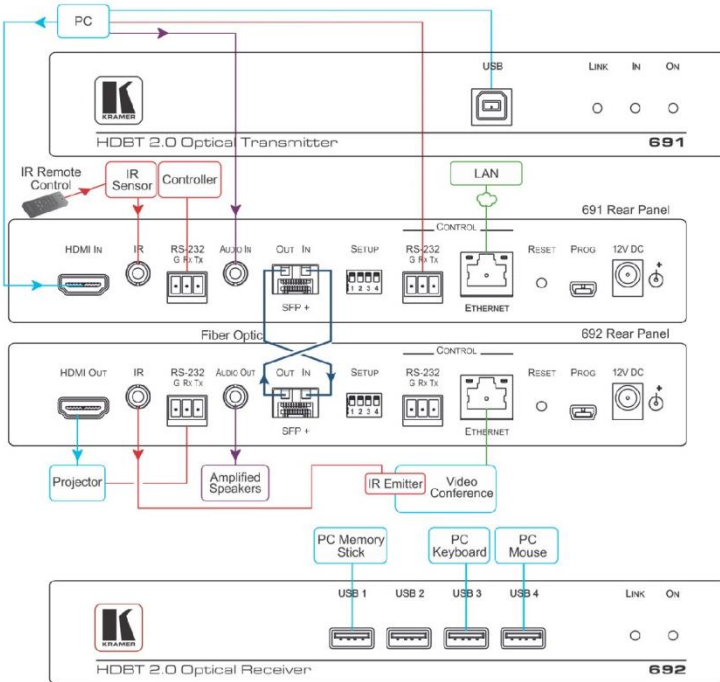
PC

USB

LINK IN ON

KRAMER

HDBT 2.0 Optical Transmitter

691

IR Remote Control

IR Sensor

Controller

LAN

691 Rear Panel

CONTROL

HDMI IN

IR

RS-232 G Rx Tx

AUDIO IN

OUT IN

SFP +

SETUP

1 2 3 4

RS-232 G Rx Tx

ETHERNET

RESET

PROG

12V DC

Fiber Optic

692 Rear Panel

CONTROL

HDMI OUT

IR

RS-232 G Rx Tx

AUDIO OUT

OUT IN

SFP +

SETUP

1 2 3 4

RS-232 G Rx Tx

ETHERNET

RESET

PROG

12V DC

Projector

Amplified Speakers

IR Emitter

Video Conference

PC Memory Stick

PC Keyboard

PC Mouse

USB 1

USB 2

USB 3

USB 4

LINK ON

KRAMER

HDBT 2.0 Optical Receiver

692